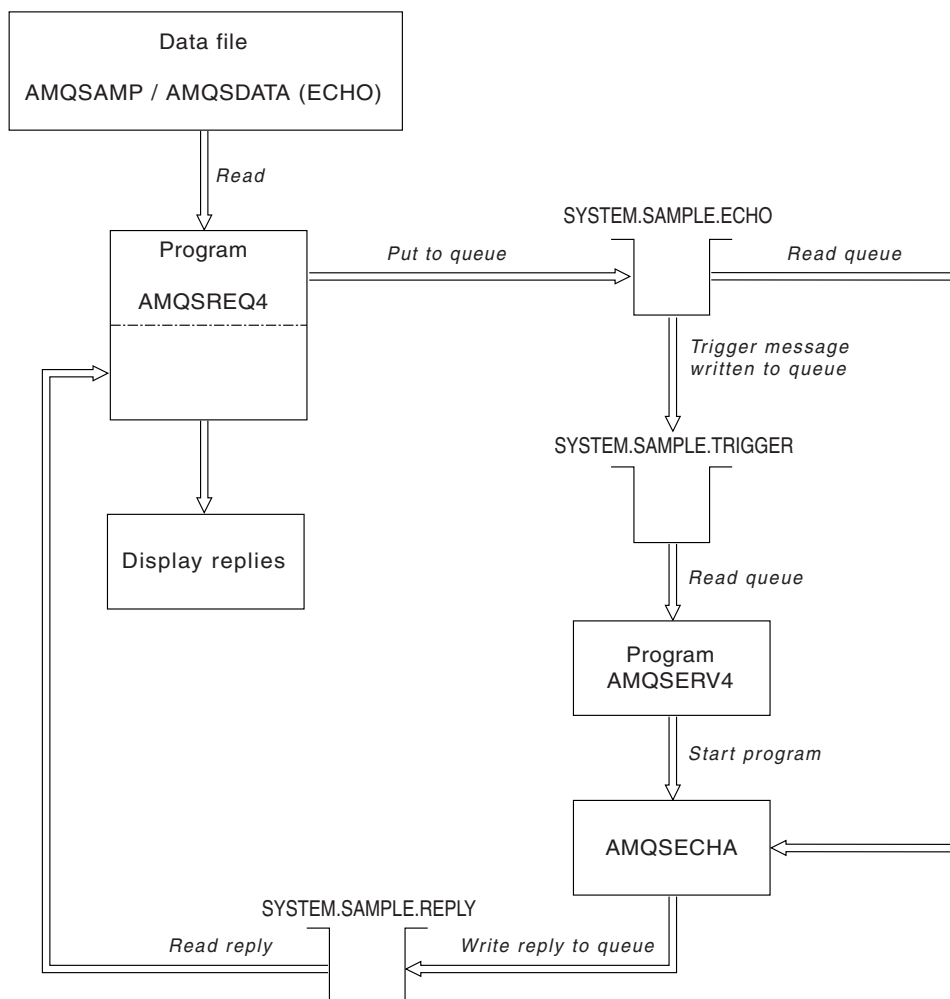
Data file

AMQSAMP / AMQSDATA (ECHO)

Read

Program

AMQSREQ4

Put to queue

SYSTEM.SAMPLE.ECHO

Read queue

Trigger message written to queue

SYSTEM.SAMPLE.TRIGGER

Display replies

Read queue

Program AMQSERV4

Start program

AMQSECHA

SYSTEM.SAMPLE.REPLY

Read reply

Write reply to queue